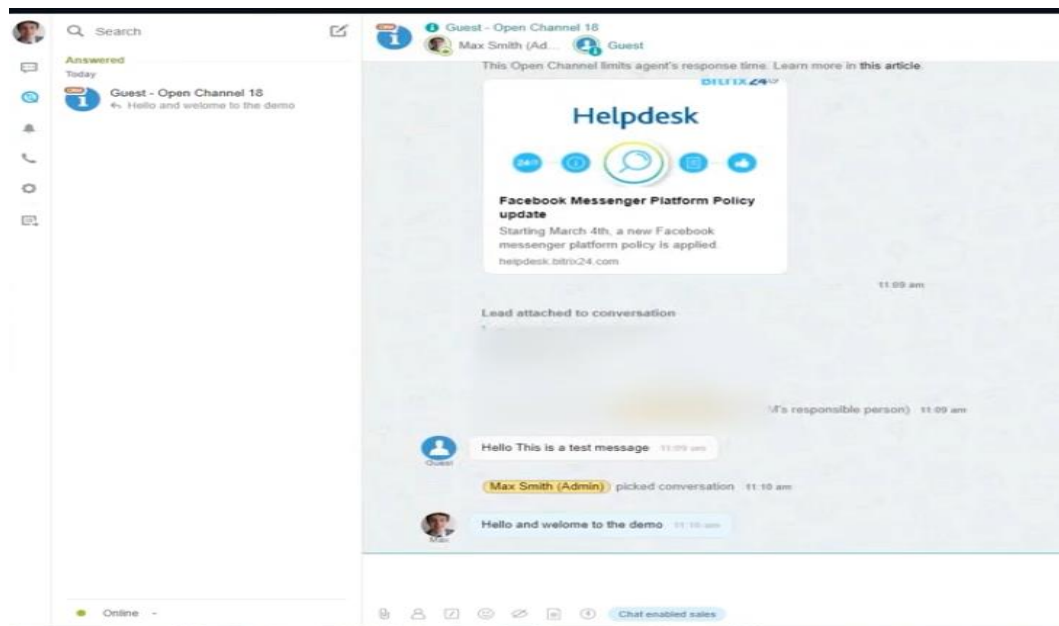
Search

Answered
Today

Guest - Open Channel 18
Hello and welome to the demo

Online

Guest - Open Channel 18
Max Smith (Ad... Guest

This Open Channel limits agent's response time. Learn more in this article

Bitrix24

Helpdesk

Facebook Messenger Platform Policy update
Starting March 4th, a new Facebook messenger platform policy is applied.
helpdesk.bitrix24.com

11:09 am

Lead attached to conversation

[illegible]'s responsible person) 11:09 am

Guest
Hello This is a test message 11:09 am

Max Smith (Admin) picked conversation 11:10 am

Max
Hello and welome to the demo 11:10 am

Chat enabled sales